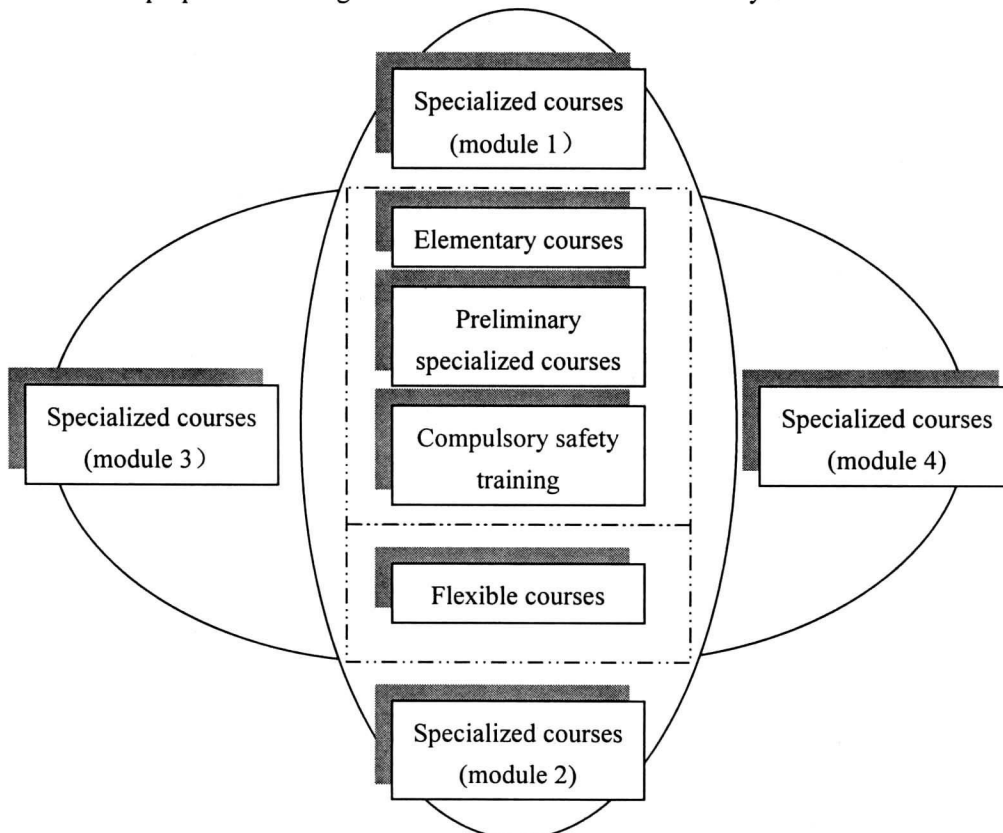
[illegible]

Specialized courses (module 1）

Elementary courses

Preliminary specialized courses

Compulsory safety training

Flexible courses

Specialized courses (module 3）

Specialized courses (module 4)

Specialized courses (module 2)